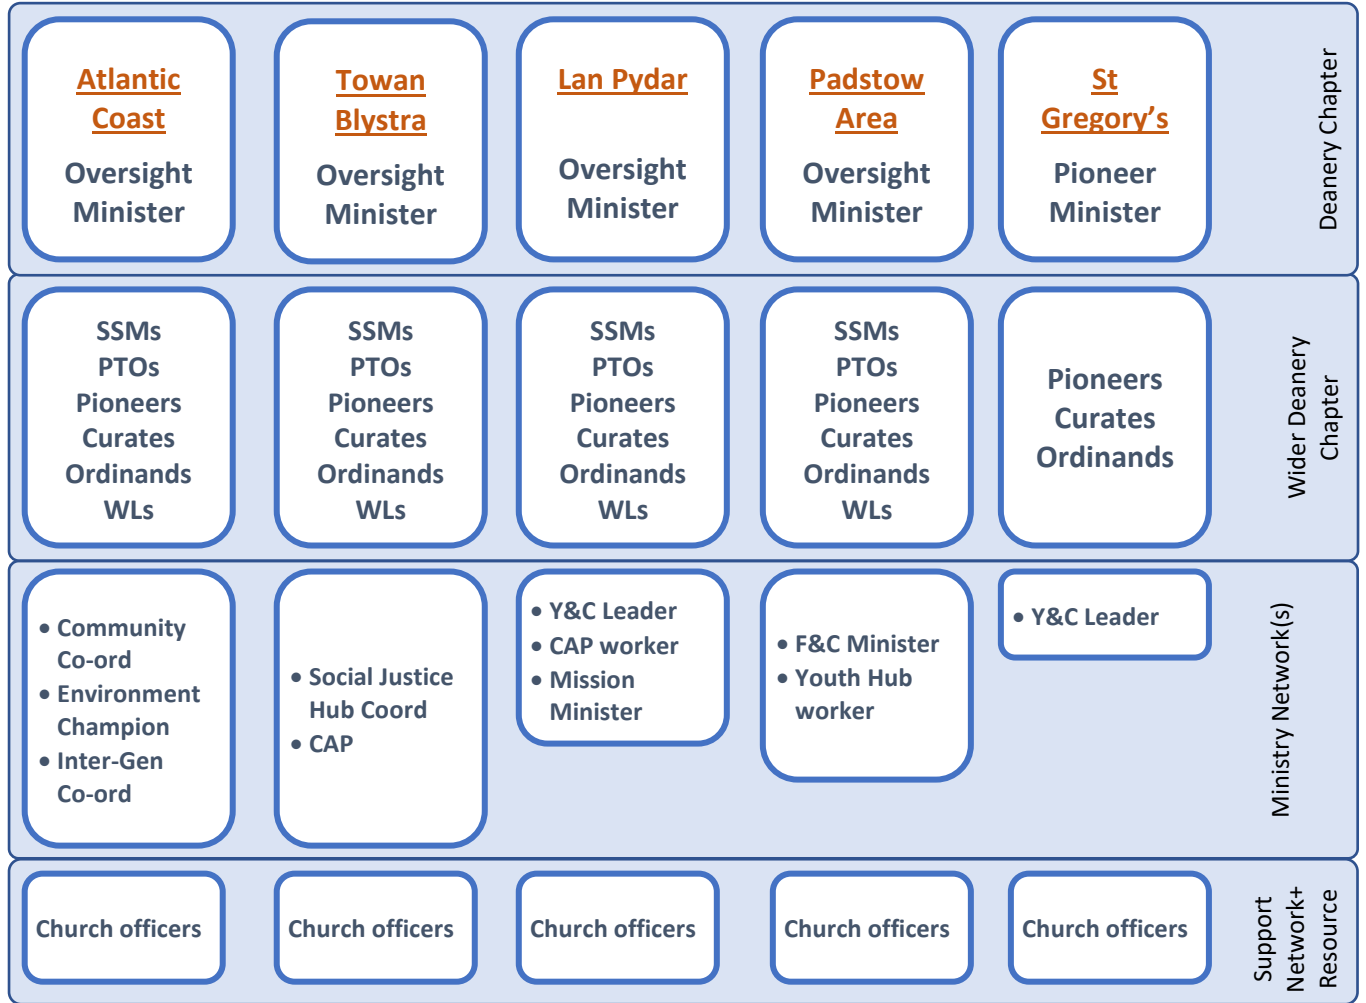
Atlantic Coast
Oversight Minister

Towan Blystra
Oversight Minister

Lan Pydar
Oversight Minister

Padstow Area
Oversight Minister

St Gregory's
Pioneer Minister

Deanery Chapter

SSMs
PTOs
Pioneers
Curates
Ordinands
WLs

SSMs
PTOs
Pioneers
Curates
Ordinands
WLs

SSMs
PTOs
Pioneers
Curates
Ordinands
WLs

SSMs
PTOs
Pioneers
Curates
Ordinands
WLs

Pioneers
Curates
Ordinands

Wider Deanery Chapter

• Community Co-ord
• Environment Champion
• Inter-Gen Co-ord

• Social Justice Hub Coord
• CAP

• Y&C Leader
• CAP worker
• Mission Minister

• F&C Minister
• Youth Hub worker

• Y&C Leader

Ministry Network(s)

Church officers

Church officers

Church officers

Church officers

Church officers

Support Network+ Resource